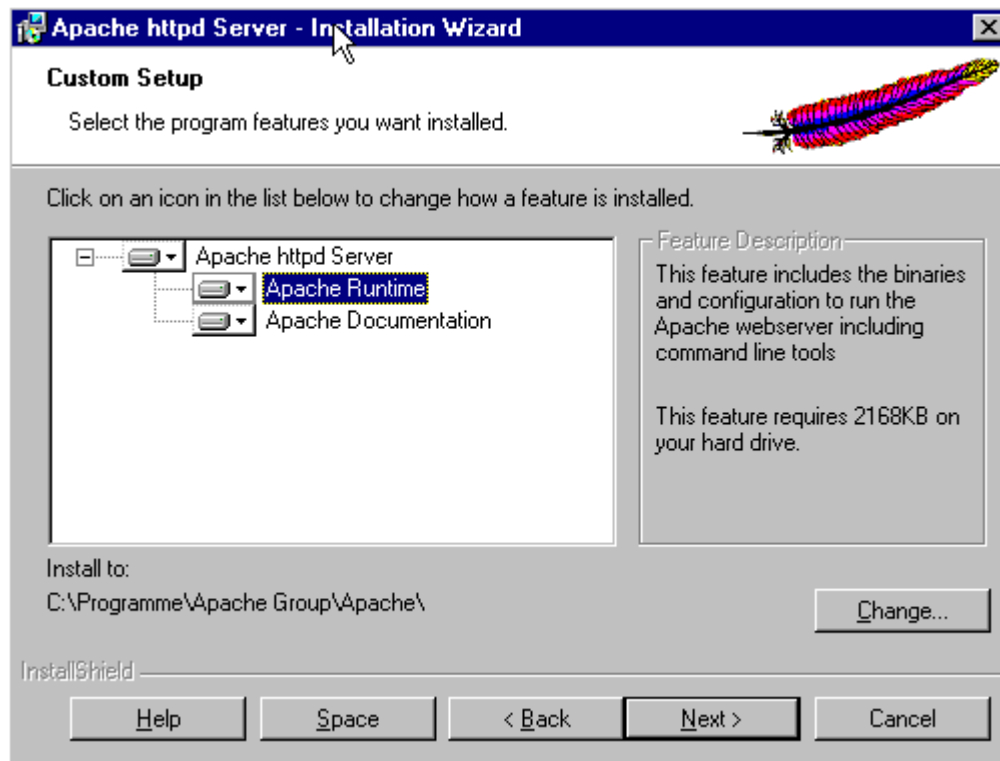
Apache httpd Server - Installation Wizard

Custom Setup

Select the program features you want installed.

Click on an icon in the list below to change how a feature is installed.

Apache httpd Server
Apache Runtime
Apache Documentation

Feature Description

This feature includes the binaries and configuration to run the Apache webserver including command line tools

This feature requires 2168KB on your hard drive.

Install to:
C:\Programme\Apache Group\Apache\

Change...

InstallShield

Help
Space
< Back
Next >
Cancel